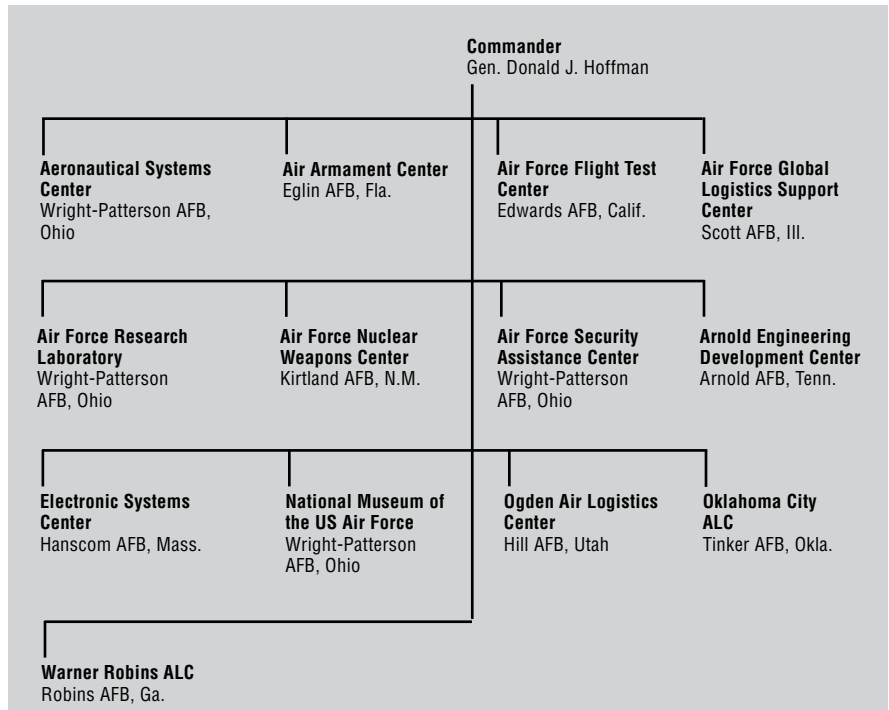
**Commander**
Gen. Donald J. Hoffman

**Aeronautical Systems Center**
Wright-Patterson AFB, Ohio

**Air Armament Center**
Eglin AFB, Fla.

**Air Force Flight Test Center**
Edwards AFB, Calif.

**Air Force Global Logistics Support Center**
Scott AFB, Ill.

**Air Force Research Laboratory**
Wright-Patterson AFB, Ohio

**Air Force Nuclear Weapons Center**
Kirtland AFB, N.M.

**Air Force Security Assistance Center**
Wright-Patterson AFB, Ohio

**Arnold Engineering Development Center**
Arnold AFB, Tenn.

**Electronic Systems Center**
Hanscom AFB, Mass.

**National Museum of the US Air Force**
Wright-Patterson AFB, Ohio

**Ogden Air Logistics Center**
Hill AFB, Utah

**Oklahoma City ALC**
Tinker AFB, Okla.

**Warner Robins ALC**
Robins AFB, Ga.